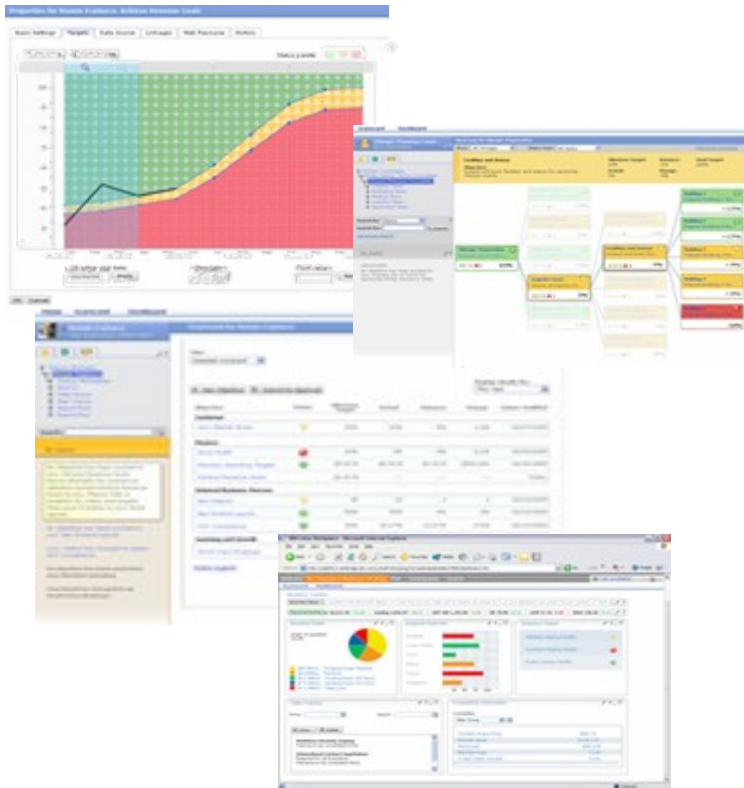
Properties for Retain Customers: Achieve Revenue Goals

Basic Settings | Targets | Data Source | Linkages | Web Personas | History

Status Levels

OK | Cancel

Scorecard | Dashboard

Strategy Map

Revenue | Scorecard | Dashboard

Scorecard for Retain Customers

New Objective | Submit for Approval

Objectives | Status | Target | Actual | Variance | Change | Date Modified

Customer

Finance

Internal Business Process

Learning and Growth

Windows Internet Explorer

Favorites

Home

Dashboard